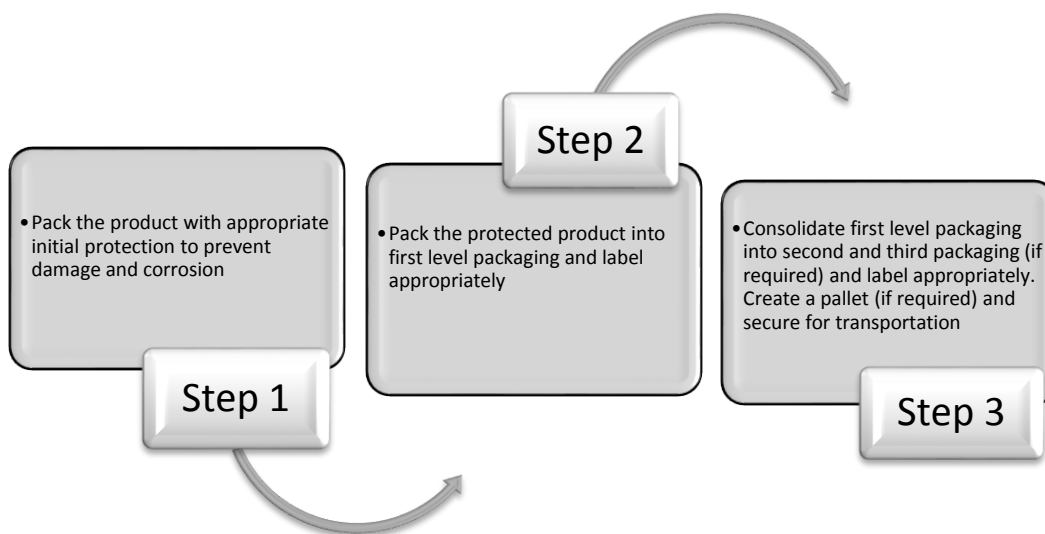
• Pack the product with appropriate initial protection to prevent damage and corrosion

Step 1

Step 2

• Pack the protected product into first level packaging and label appropriately

• Consolidate first level packaging into second and third packaging (if required) and label appropriately. Create a pallet (if required) and secure for transportation

Step 3